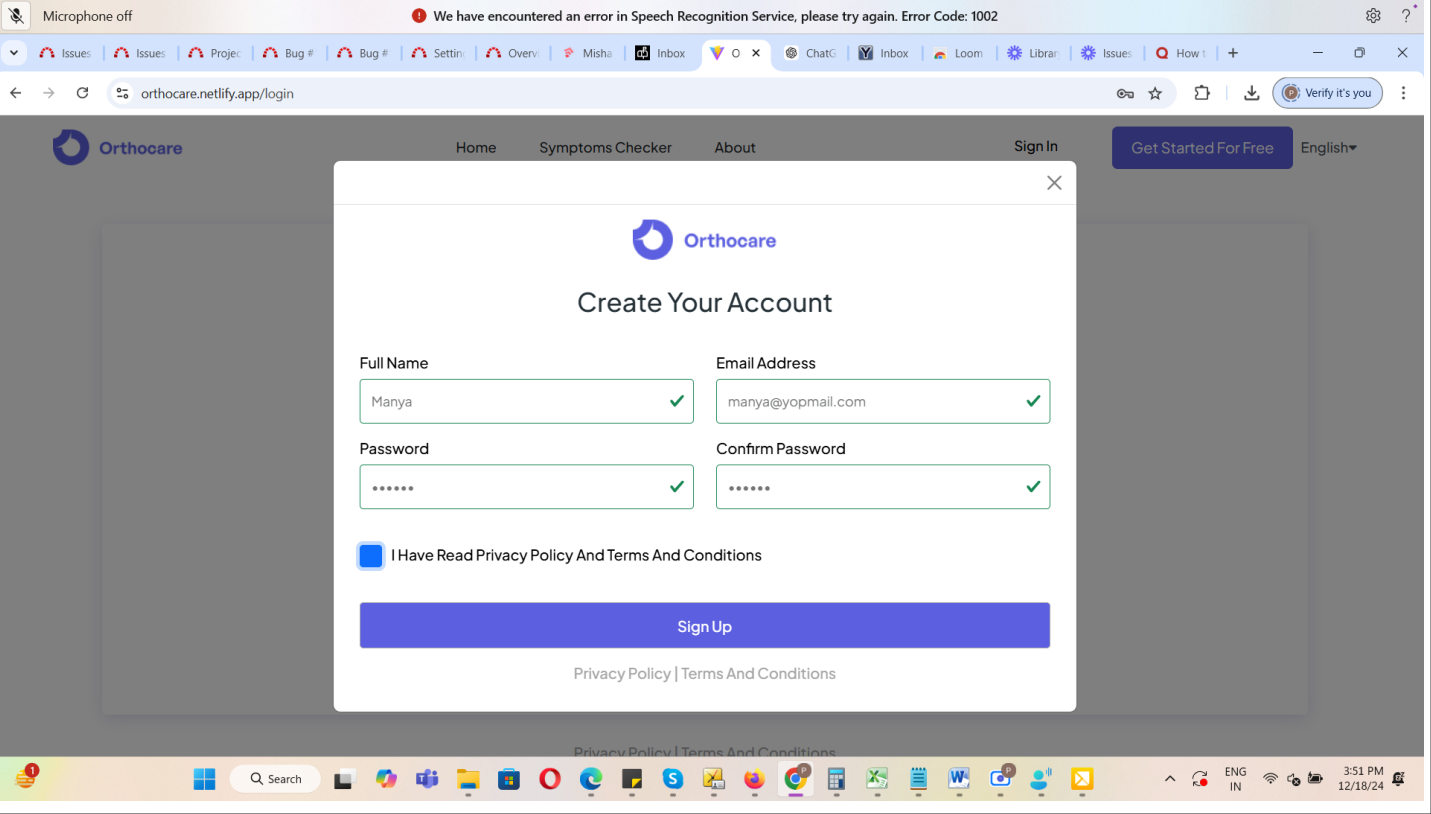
Microphone off

We have encountered an error in Speech Recognition Service, please try again. Error Code: 1002

Issues | Issues | Projec | Bug # | Bug # | Settin | Overv | Misha | Inbox | O | ChatG | Inbox | Loom | Librar | Issues | How t

orthocare.netlify.app/login

Verify it's you

Orthocare

Home Symptoms Checker About

Sign In

Get Started For Free

English

Orthocare

Create Your Account

Full Name

Manya

Email Address

manya@yopmail.com

Password

••••••

Confirm Password

••••••

I Have Read Privacy Policy And Terms And Conditions

Sign Up

Privacy Policy | Terms And Conditions

Privacy Policy | Terms And Conditions

Search

ENG IN

3:51 PM 12/18/24